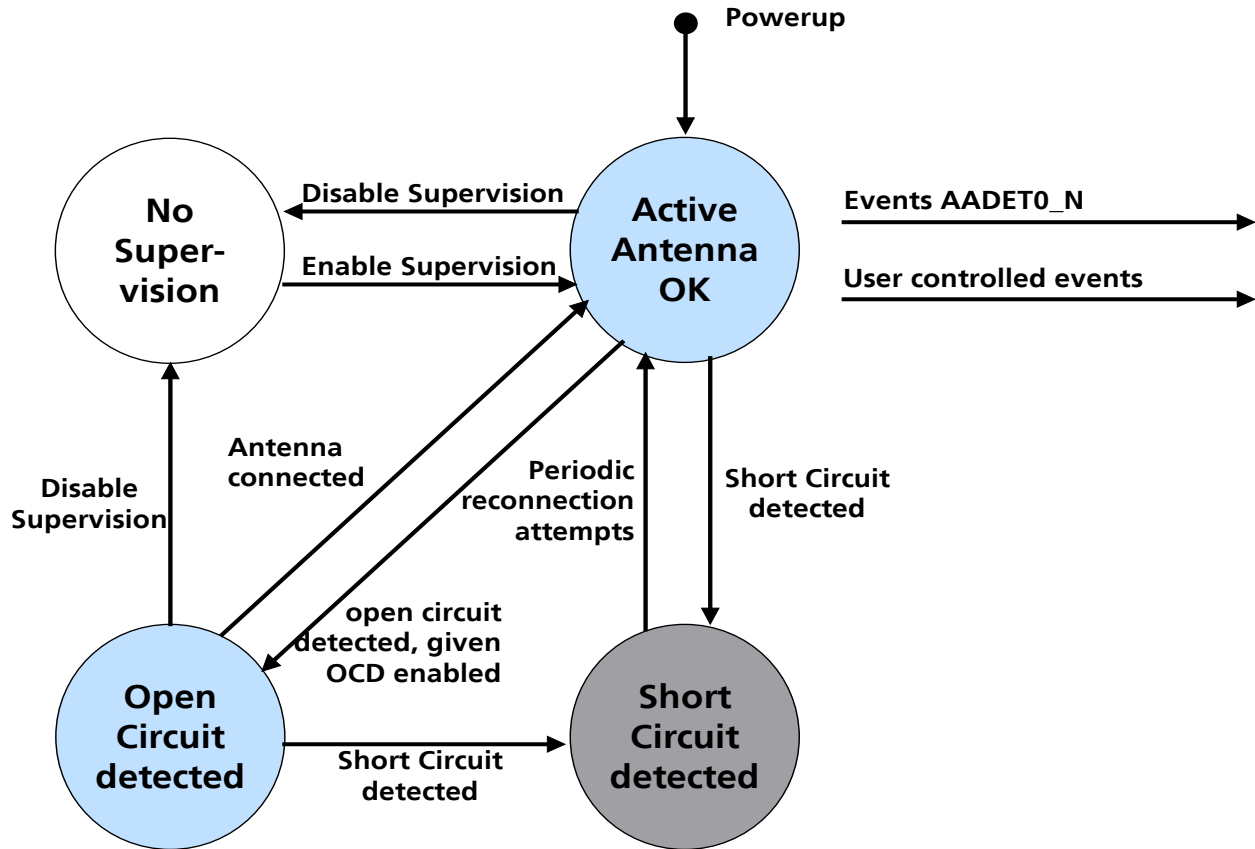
Powerup

No Supervision

Disable Supervision

Enable Supervision

Active Antenna OK

Events AADET0_N

User controlled events

Antenna connected

Disable Supervision

Periodic reconnection attempts

Short Circuit detected

open circuit detected, given OCD enabled

Open Circuit detected

Short Circuit detected

Short Circuit detected